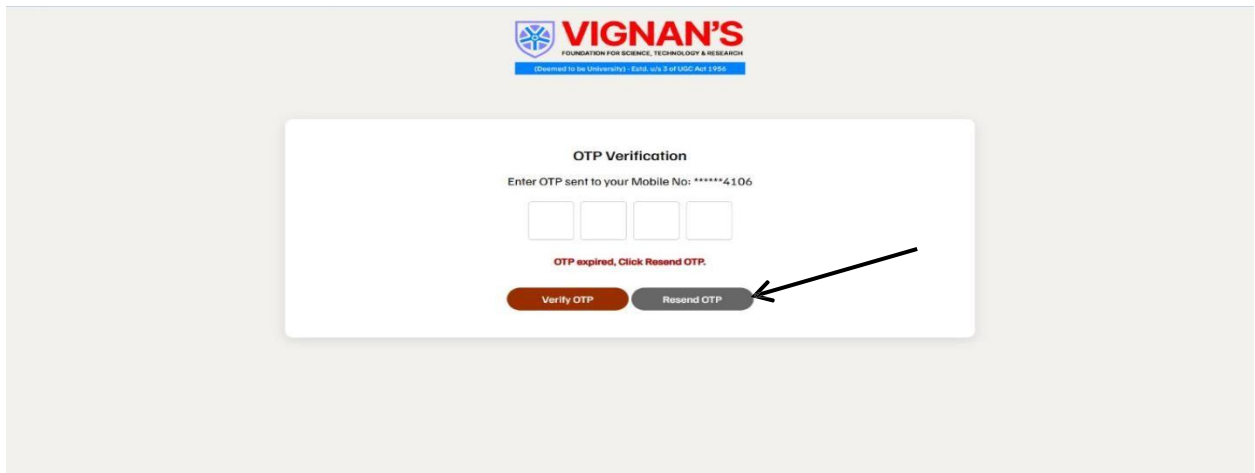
VIGNAN'S
FOUNDATION FOR SCIENCE, TECHNOLOGY & RESEARCH
(Deemed to be University) - Estd. u/s 3 of UGC Act 1956

OTP Verification

Enter OTP sent to your Mobile No: ******4106

OTP expired, Click Resend OTP.

Verify OTP

Resend OTP